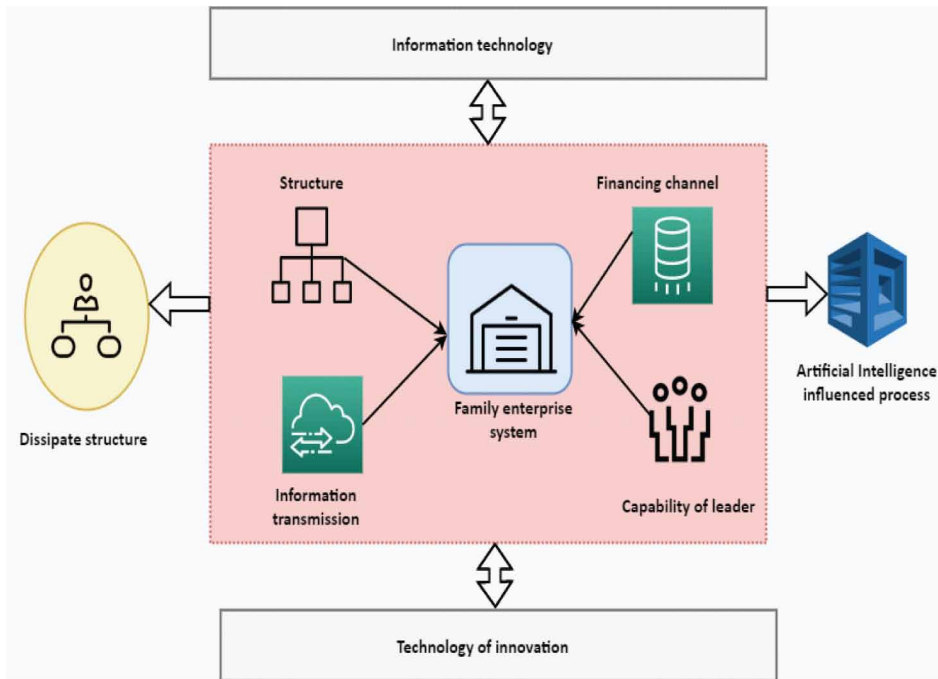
Information technology

Structure

Financing channel

Family enterprise system

Information transmission

Capability of leader

Dissipate structure

Artificial Intelligence influenced process

Technology of innovation